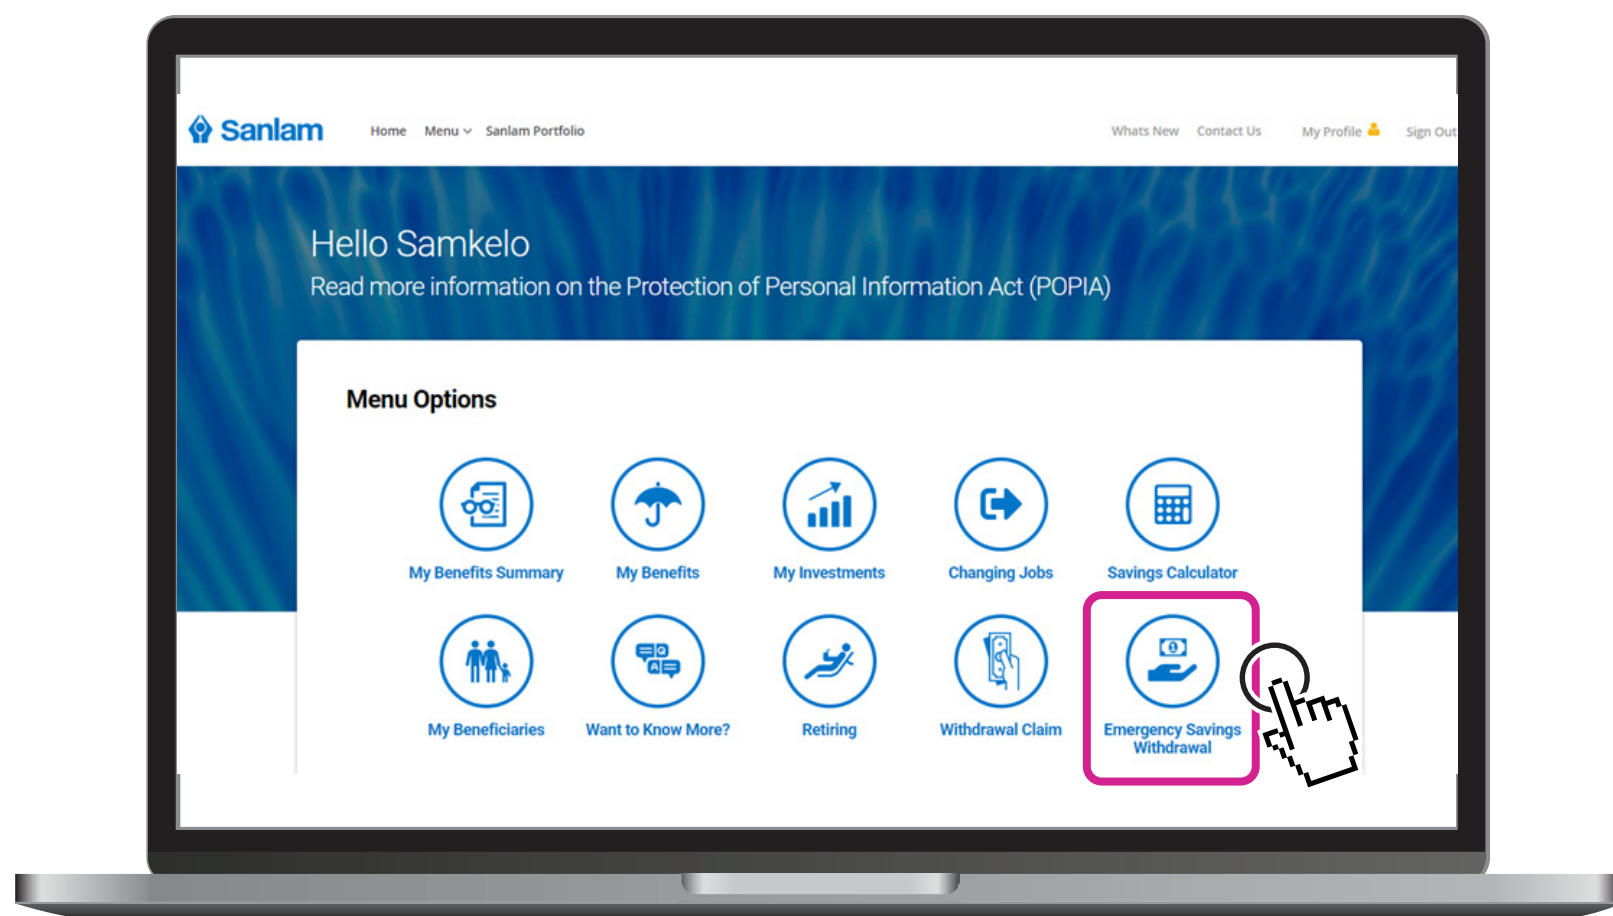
Sanlam

Home Menu Sanlam Portfolio

Whats New Contact Us My Profile Sign Out

Hello Samkelo

Read more information on the Protection of Personal Information Act (POPIA)

Menu Options

My Benefits Summary

My Benefits

My Investments

Changing Jobs

Savings Calculator

My Beneficiaries

Want to Know More?

Retiring

Withdrawal Claim

Emergency Savings Withdrawal